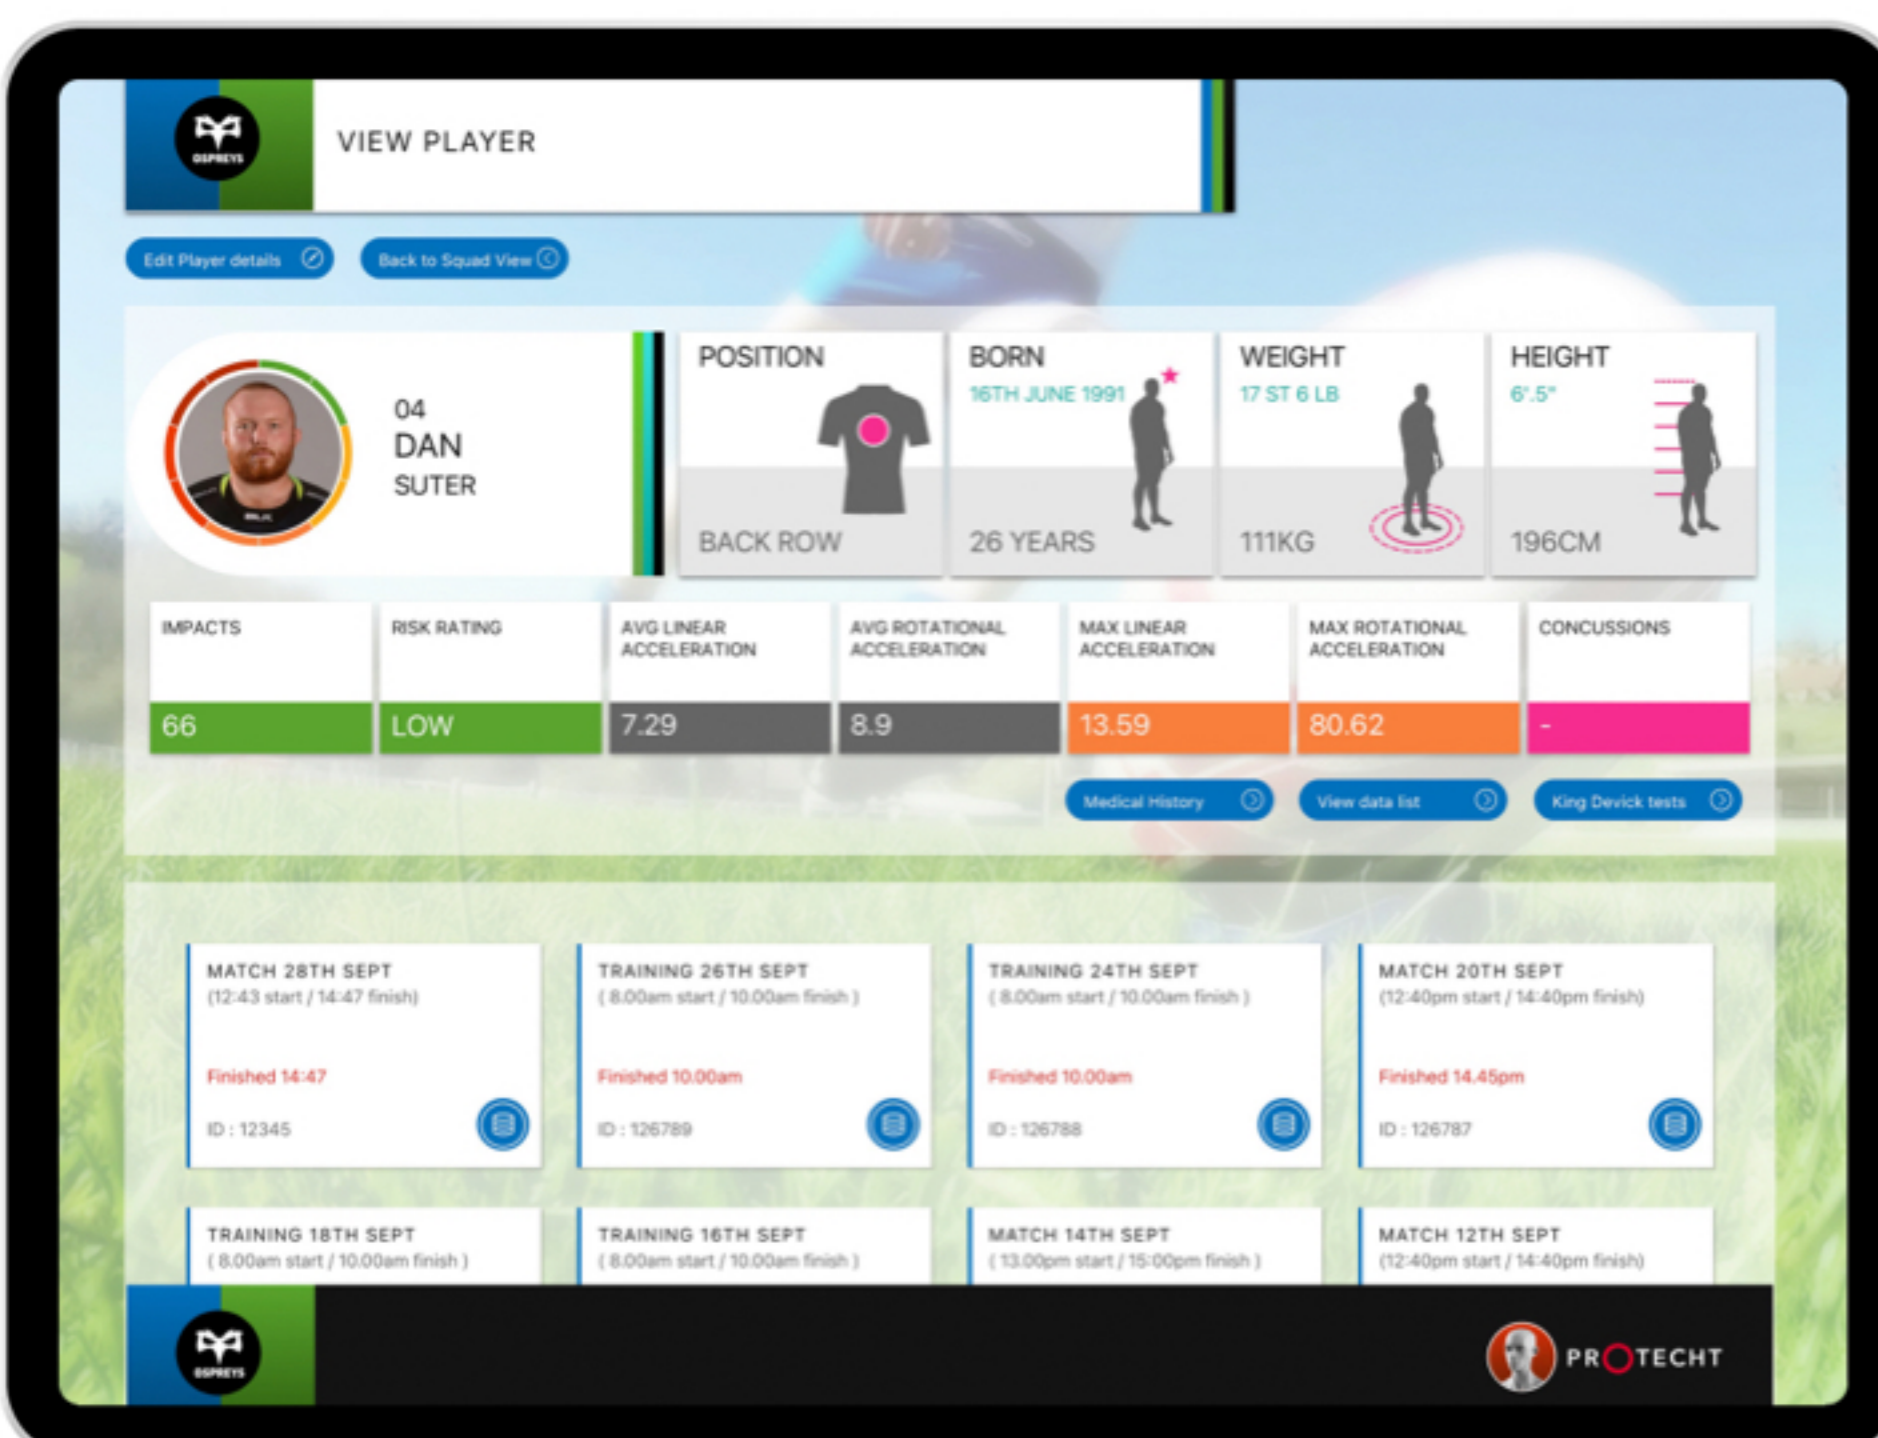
OSPREYS

VIEW PLAYER

Edit Player details

Back to Squad View

04
DAN
SUTER

POSITION
BACK ROW

BORN
16TH JUNE 1991
26 YEARS

WEIGHT
17 ST 6 LB
111KG

HEIGHT
6'.5"
196CM

| IMPACTS | RISK RATING | AVG LINEAR ACCELERATION | AVG ROTATIONAL ACCELERATION | MAX LINEAR ACCELERATION | MAX ROTATIONAL ACCELERATION | CONCUSSIONS |
|---|---|---|---|---|---|---|
| 66 | LOW | 7.29 | 8.9 | 13.59 | 80.62 | - |

Medical History

View data list

King Devick tests

MATCH 28TH SEPT
(12:43 start / 14:47 finish)
Finished 14:47
ID : 12345

TRAINING 26TH SEPT
( 8.00am start / 10.00am finish )
Finished 10.00am
ID : 126789

TRAINING 24TH SEPT
( 8.00am start / 10.00am finish )
Finished 10.00am
ID : 126788

MATCH 20TH SEPT
(12:40pm start / 14:40pm finish)
Finished 14.45pm
ID : 126787

TRAINING 18TH SEPT
( 8.00am start / 10.00am finish )

TRAINING 16TH SEPT
( 8.00am start / 10.00am finish )

MATCH 14TH SEPT
( 13.00pm start / 15:00pm finish )

MATCH 12TH SEPT
(12:40pm start / 14:40pm finish)

OSPREYS

PROTECHT